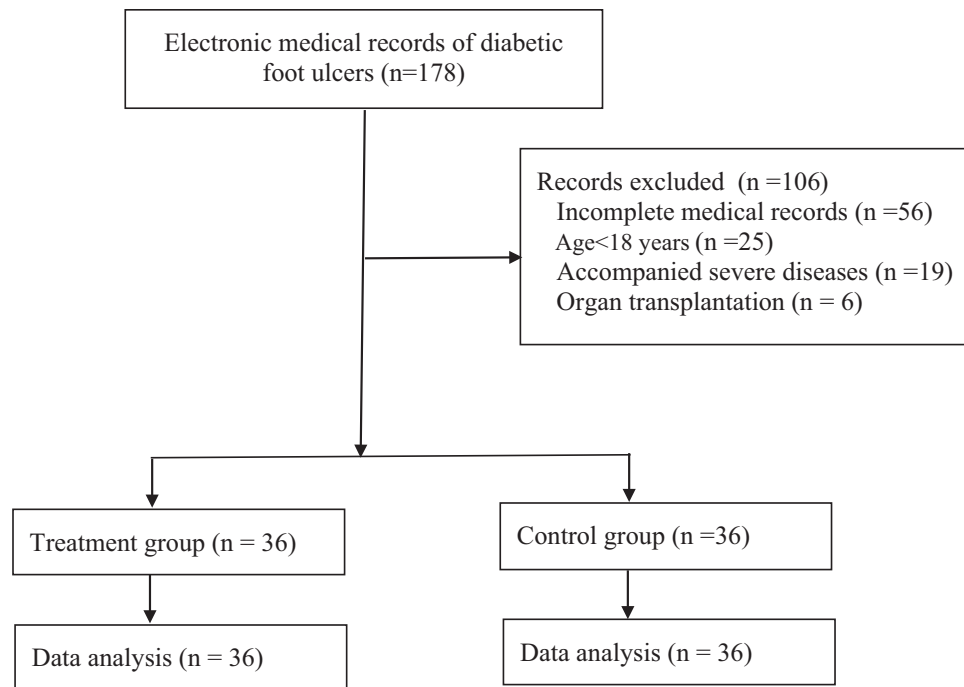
Electronic medical records of diabetic foot ulcers (n=178)

Records excluded (n =106)
Incomplete medical records (n =56)
Age<18 years (n =25)
Accompanied severe diseases (n =19)
Organ transplantation (n = 6)

Treatment group (n = 36)

Control group (n =36)

Data analysis (n = 36)

Data analysis (n = 36)